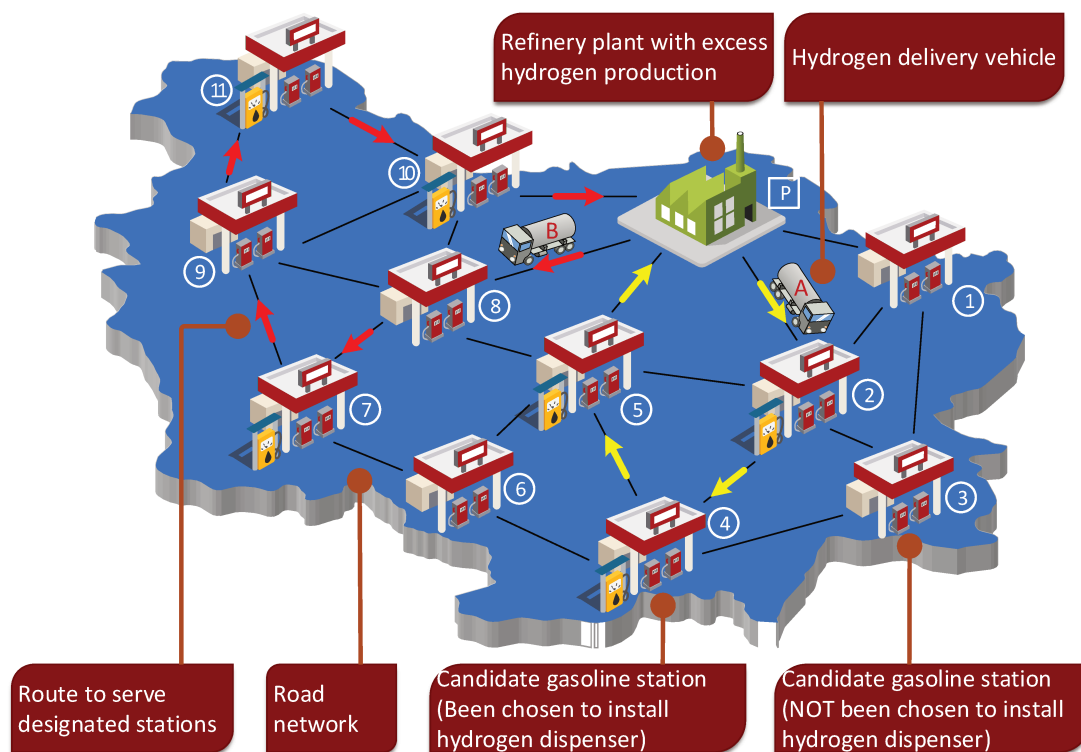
Refinery plant with excess hydrogen production

Hydrogen delivery vehicle

11

10

P

9

B

8

A

1

7

5

2

6

4

3

Route to serve designated stations

Road network

Candidate gasoline station (Been chosen to install hydrogen dispenser)

Candidate gasoline station (NOT been chosen to install hydrogen dispenser)